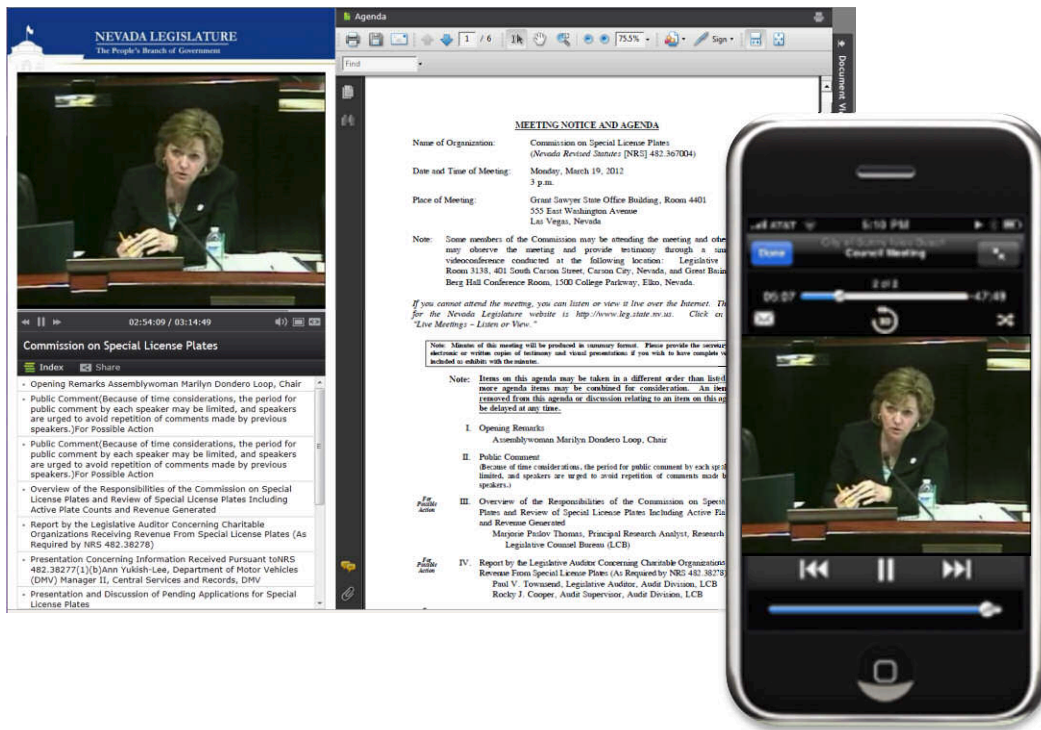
NEVADA LEGISLATURE
The People's Branch of Government

02:54:09 / 03:14:49

Commission on Special License Plates

Index Share

- Opening Remarks Assemblywoman Marilyn Dondero Loop, Chair
- Public Comment(Because of time considerations, the period for public comment by each speaker may be limited, and speakers are urged to avoid repetition of comments made by previous speakers.)For Possible Action
- Public Comment(Because of time considerations, the period for public comment by each speaker may be limited, and speakers are urged to avoid repetition of comments made by previous speakers.)For Possible Action
- Overview of the Responsibilities of the Commission on Special License Plates and Review of Special License Plates Including Active Plate Counts and Revenue Generated
- Report by the Legislative Auditor Concerning Charitable Organizations Receiving Revenue From Special License Plates (As Required by NRS 482.38278)
- Presentation Concerning Information Received Pursuant toNRS 482.38277(1)(b)Ann Yukish-Lee, Department of Motor Vehicles (DMV) Manager II, Central Services and Records, DMV
- Presentation and Discussion of Pending Applications for Special License Plates

Agenda

1 / 6 75.5% Sign

Find

Document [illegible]

MEETING NOTICE AND AGENDA

Name of Organization: Commission on Special License Plates (Nevada Revised Statutes [NRS] 482.367004)

Date and Time of Meeting: Monday, March 19, 2012 3 p.m.

Place of Meeting: Grant Sawyer State Office Building, Room 4401 555 East Washington Avenue Las Vegas, Nevada

Note: Some members of the Commission may be attending the meeting and othe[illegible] may observe the meeting and provide testimony through a sim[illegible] videoconference conducted at the following location: Legislative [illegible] Room 3138, 401 South Carson Street, Carson City, Nevada, and Great Basin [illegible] Berg Hall Conference Room, 1500 College Parkway, Elko, Nevada.

If you cannot attend the meeting, you can listen or view it live over the Internet. Th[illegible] for the Nevada Legislature website is http://www.leg.state.nv.us. Click on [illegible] "Live Meetings – Listen or View."

Note: Minutes of this meeting will be produced in summary format. Please provide the secreta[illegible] electronic or written copies of testimony and visual presentations if you wish to have complete v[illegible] included as exhibits with the minutes.

Note: Items on this agenda may be taken in a different order than list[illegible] more agenda items may be combined for consideration. An item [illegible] removed from this agenda or discussion relating to an item on this ag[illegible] be delayed at any time.

I. Opening Remarks
Assemblywoman Marilyn Dondero Loop, Chair

II. Public Comment
(Because of time considerations, the period for public comment by each spe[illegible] limited, and speakers are urged to avoid repetition of comments made b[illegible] speakers.)

For Possible Action III. Overview of the Responsibilities of the Commission on Speci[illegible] Plates and Review of Special License Plates Including Active Pla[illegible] and Revenue Generated
Marjorie Paslov Thomas, Principal Research Analyst, Research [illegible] Legislative Counsel Bureau (LCB)

For Possible Action IV. Report by the Legislative Auditor Concerning Charitable Organization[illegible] Revenue From Special License Plates (As Required by NRS 482.38278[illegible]
Paul V. Townsend, Legislative Auditor, Audit Division, LCB
Rocky J. Cooper, Audit Supervisor, Audit Division, LCB

AT&T 5:10 PM
Done
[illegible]
Council Meeting
2 of 3
05:07 -47:49